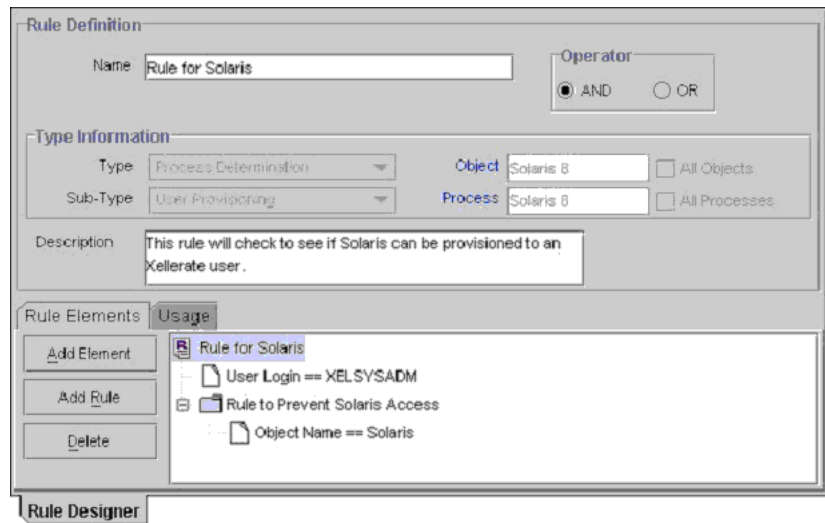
Rule Definition

Name Rule for Solaris

Operator
AND OR

Type Information

Type Process Determination
Sub-Type User Provisioning

Object Solaris 8 All Objects
Process Solaris 8 All Processes

Description This rule will check to see if Solaris can be provisioned to an Xellerate user.

Rule Elements Usage

Add Element
Add Rule
Delete

Rule for Solaris
User Login == XELSYSADM
Rule to Prevent Solaris Access
Object Name == Solaris

Rule Designer